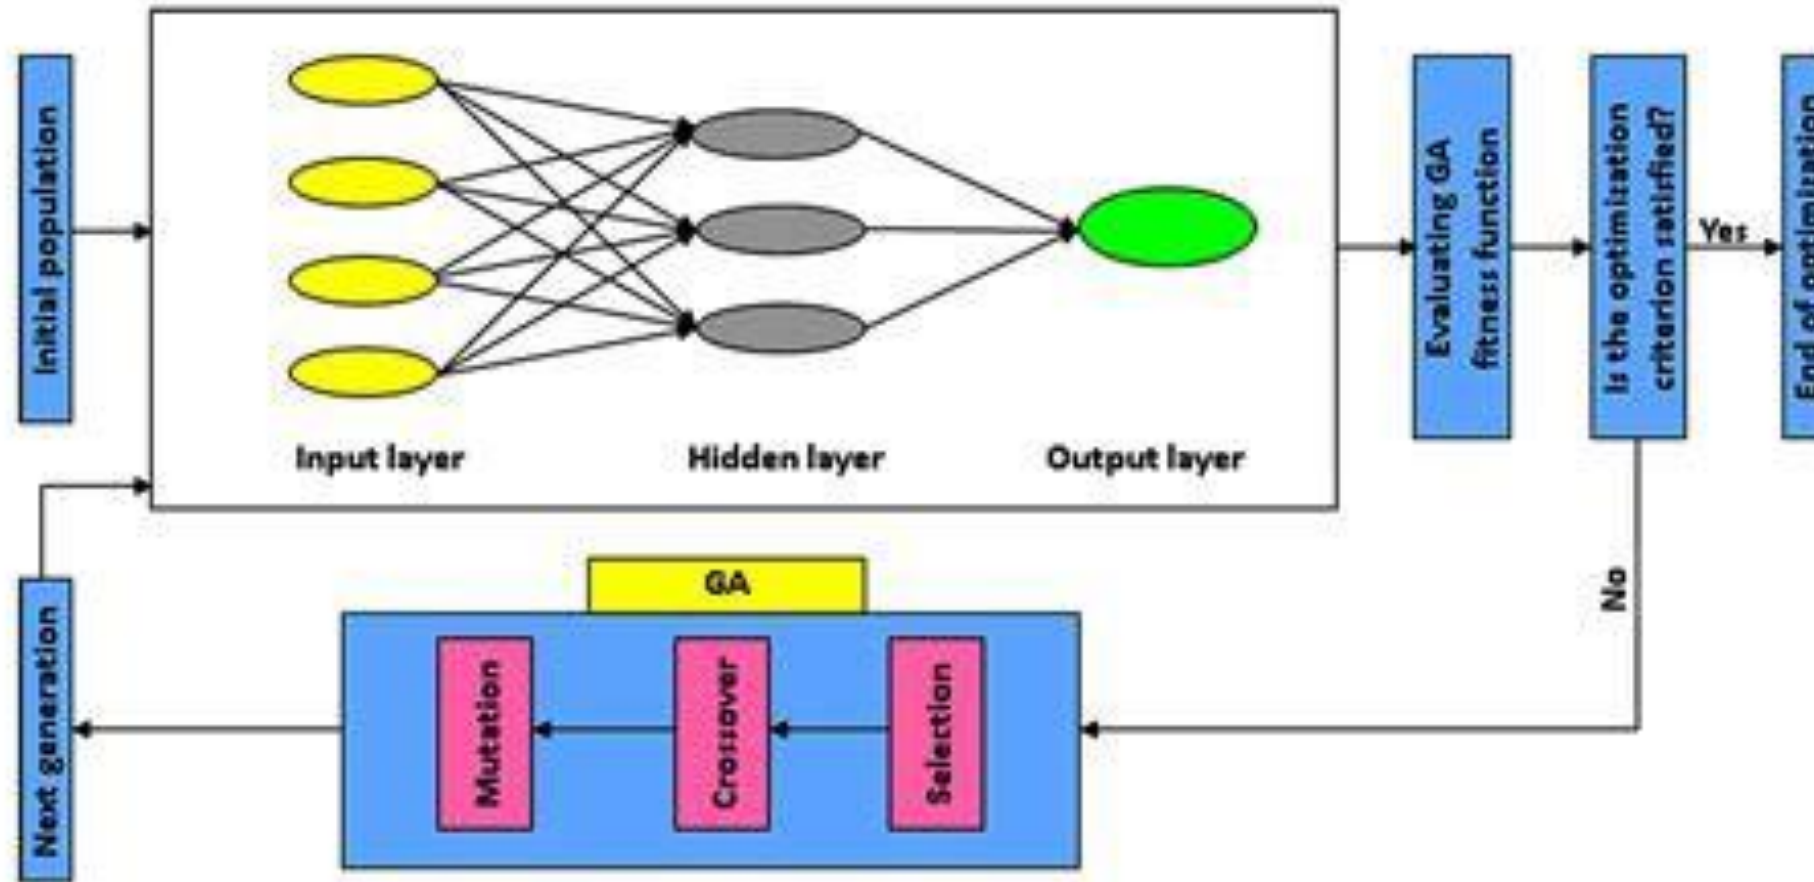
Initial population

Input layer

Hidden layer

Output layer

Evaluating GA fitness function

Is the optimization criterion satisfied?

Yes

End of optimization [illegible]

No

GA

Mutation

Crossover

Selection

Next generation